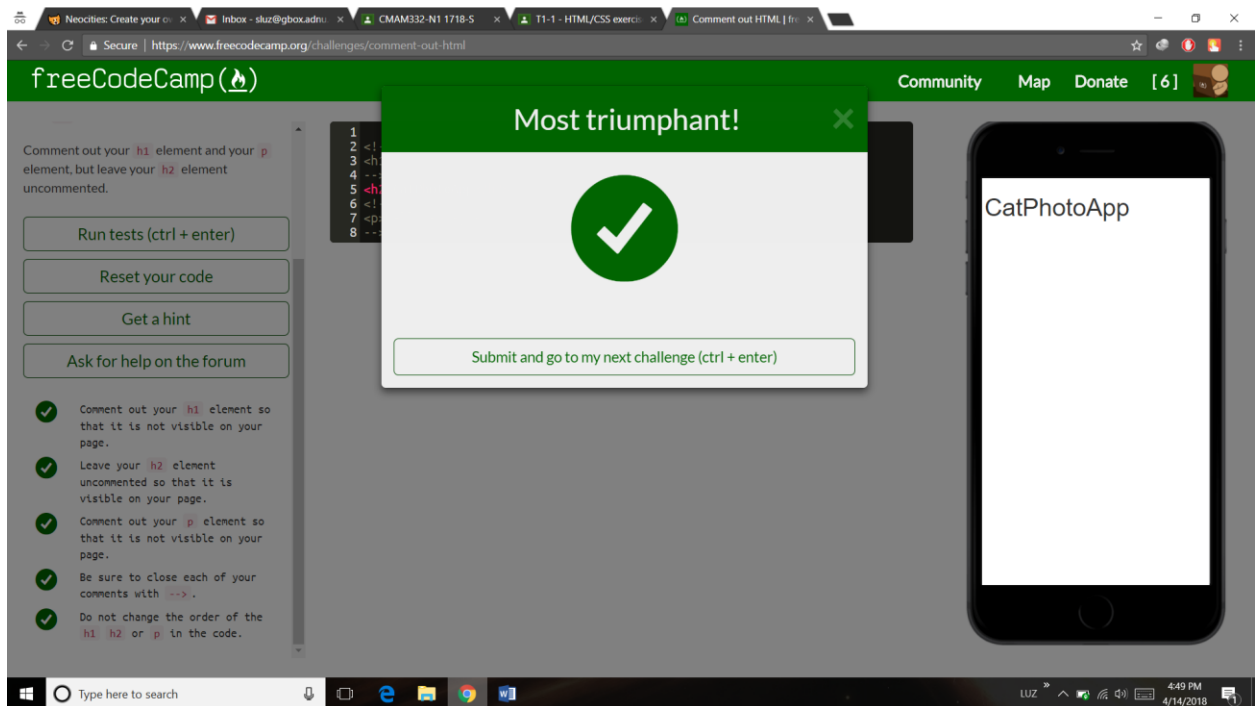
Neocities: Create your o
Inbox - sluz@gbox.adnu
CMAM332-N1 1718-S
T1-1 - HTML/CSS exerci
Comment out HTML | fr

Secure | https://www.freecodecamp.org/challenges/comment-out-html

freeCodeCamp(🔥)

Community Map Donate [6]

Comment out your h1 element and your p element, but leave your h2 element uncommented.

Run tests (ctrl + enter)

Reset your code

Get a hint

Ask for help on the forum

Comment out your h1 element so that it is not visible on your page.

Leave your h2 element uncommented so that it is visible on your page.

Comment out your p element so that it is not visible on your page.

Be sure to close each of your comments with -->.

Do not change the order of the h1 h2 or p in the code.

1
2 <!
3 <h
4 --
5 <h
6 <!
7 <p
8 --

Most triumphant!

Submit and go to my next challenge (ctrl + enter)

CatPhotoApp

Type here to search

LUZ 4:49 PM 4/14/2018